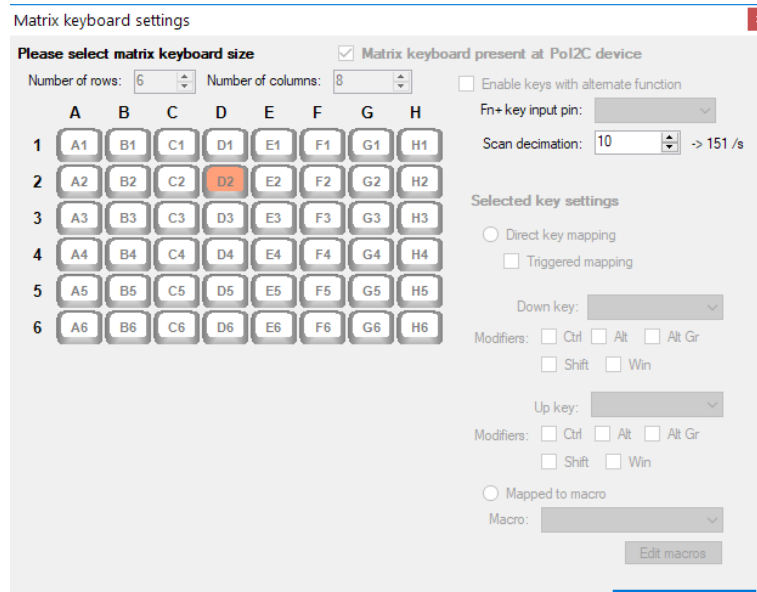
Matrix keyboard settings

Please select matrix keyboard size

Number of rows: 6

Number of columns: 8

Matrix keyboard present at PoI2C device

Enable keys with alternate function

Fn+ key input pin:

Scan decimation: 10 -> 151 /s

| | A | B | C | D | E | F | G | H |
|---|---|---|---|---|---|---|---|---|
| 1 | A1 | B1 | C1 | D1 | E1 | F1 | G1 | H1 |
| 2 | A2 | B2 | C2 | D2 | E2 | F2 | G2 | H2 |
| 3 | A3 | B3 | C3 | D3 | E3 | F3 | G3 | H3 |
| 4 | A4 | B4 | C4 | D4 | E4 | F4 | G4 | H4 |
| 5 | A5 | B5 | C5 | D5 | E5 | F5 | G5 | H5 |
| 6 | A6 | B6 | C6 | D6 | E6 | F6 | G6 | H6 |

Selected key settings

Direct key mapping

Triggered mapping

Down key:

Modifiers: Ctrl Alt Alt Gr

Shift Win

Up key:

Modifiers: Ctrl Alt Alt Gr

Shift Win

Mapped to macro

Macro:

Edit macros